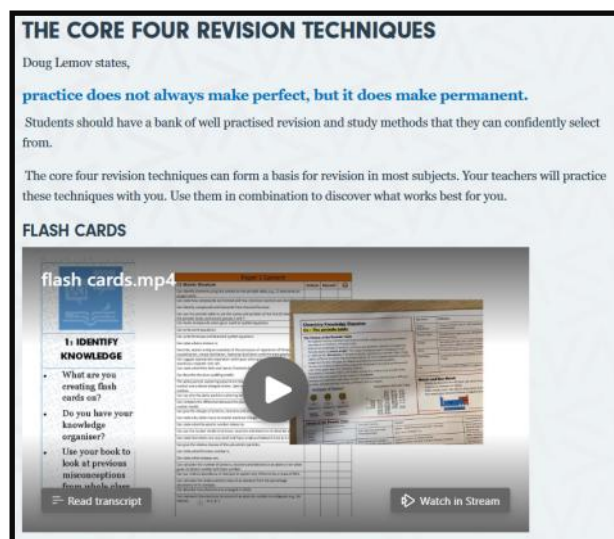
THE CORE FOUR REVISION TECHNIQUES

Doug Lemov states,

practice does not always make perfect, but it does make permanent.

Students should have a bank of well practised revision and study methods that they can confidently select from.

The core four revision techniques can form a basis for revision in most subjects. Your teachers will practice these techniques with you. Use them in combination to discover what works best for you.

FLASH CARDS

flash cards.mp4

1: IDENTIFY KNOWLEDGE

- What are you creating flash cards on?
- Do you have your knowledge organiser?
- Use your book to look at previous misconceptions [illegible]

Read transcript

Watch in Stream